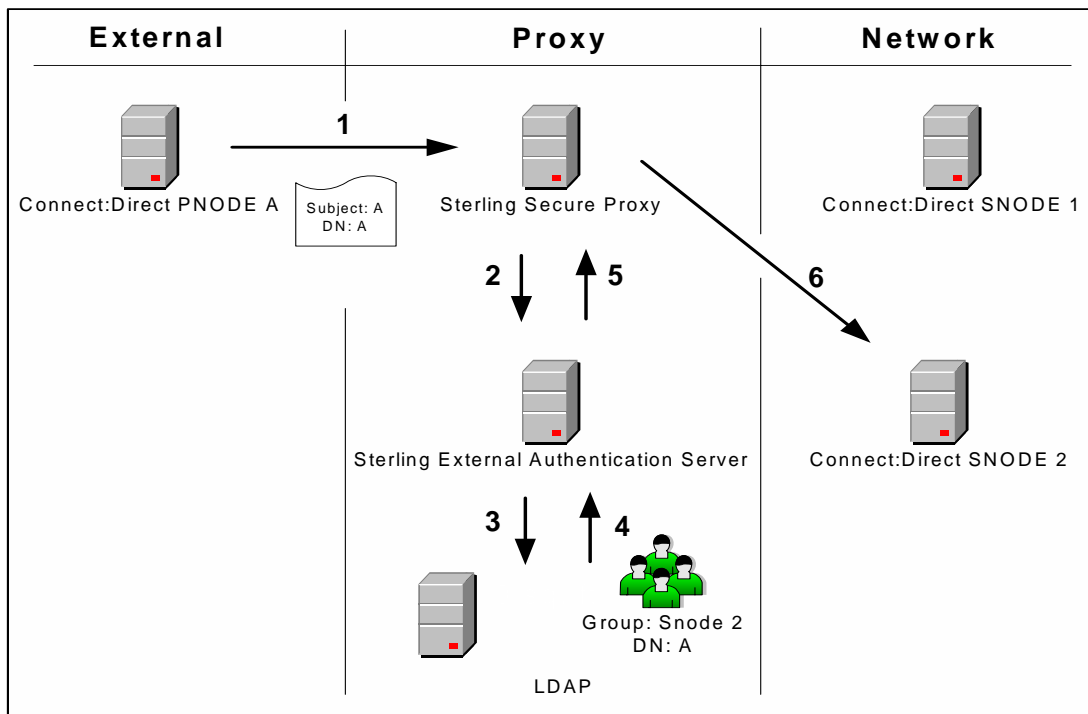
External

Proxy

Network

1

Connect:Direct PNODE A

Subject: A
DN: A

Sterling Secure Proxy

Connect:Direct SNODE 1

2

5

6

Sterling External Authentication Server

Connect:Direct SNODE 2

3

4

Group: Snode 2
DN: A

LDAP